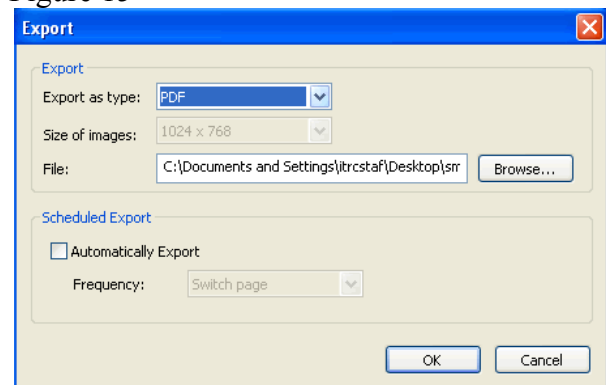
Figure 18

Export

Export

Export as type: PDF

Size of images: 1024 x 768

File: C:\Documents and Settings\itrcstaf\Desktop\sm

Browse...

Scheduled Export

Automatically Export

Frequency: Switch page

OK

Cancel